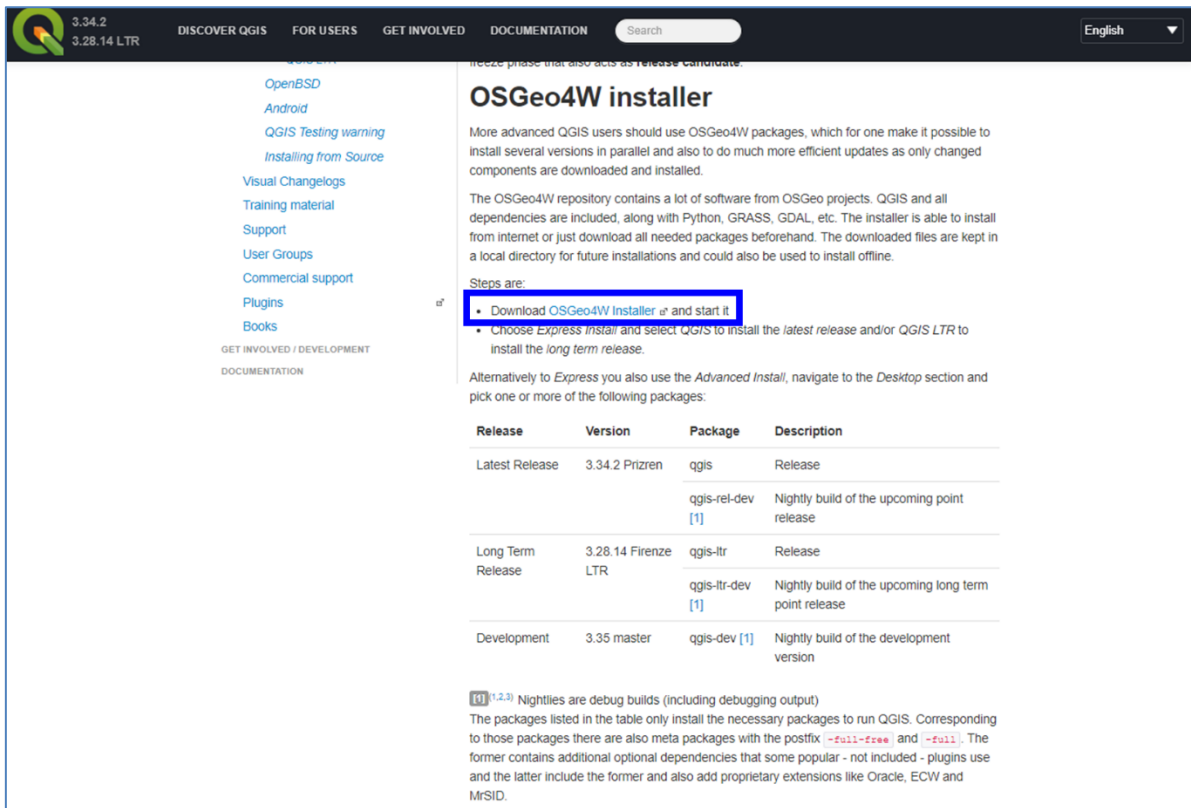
3.34.2
3.28.14 LTR

DISCOVER QGIS FOR USERS GET INVOLVED DOCUMENTATION Search

English

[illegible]
OpenBSD
Android
QGIS Testing warning
Installing from Source
Visual Changelogs
Training material
Support
User Groups
Commercial support
Plugins
Books
GET INVOLVED / DEVELOPMENT
DOCUMENTATION

freeze phase that also acts as **release candidate**.

# OSGeo4W installer

More advanced QGIS users should use OSGeo4W packages, which for one make it possible to install several versions in parallel and also to do much more efficient updates as only changed components are downloaded and installed.

The OSGeo4W repository contains a lot of software from OSGeo projects. QGIS and all dependencies are included, along with Python, GRASS, GDAL, etc. The installer is able to install from internet or just download all needed packages beforehand. The downloaded files are kept in a local directory for future installations and could also be used to install offline.

Steps are:

• Download OSGeo4W Installer and start it
• Choose Express Install and select QGIS to install the latest release and/or QGIS LTR to install the long term release.

Alternatively to Express you also use the Advanced Install, navigate to the Desktop section and pick one or more of the following packages:

| Release | Version | Package | Description |
|---|---|---|---|
| Latest Release | 3.34.2 Prizren | qgis | Release |
| | | qgis-rel-dev [1] | Nightly build of the upcoming point release |
| Long Term Release | 3.28.14 Firenze LTR | qgis-ltr | Release |
| | | qgis-ltr-dev [1] | Nightly build of the upcoming long term point release |
| Development | 3.35 master | qgis-dev [1] | Nightly build of the development version |

[1] (1,2,3) Nightlies are debug builds (including debugging output)
The packages listed in the table only install the necessary packages to run QGIS. Corresponding to those packages there are also meta packages with the postfix -full-free and -full. The former contains additional optional dependencies that some popular - not included - plugins use and the latter include the former and also add proprietary extensions like Oracle, ECW and MrSID.